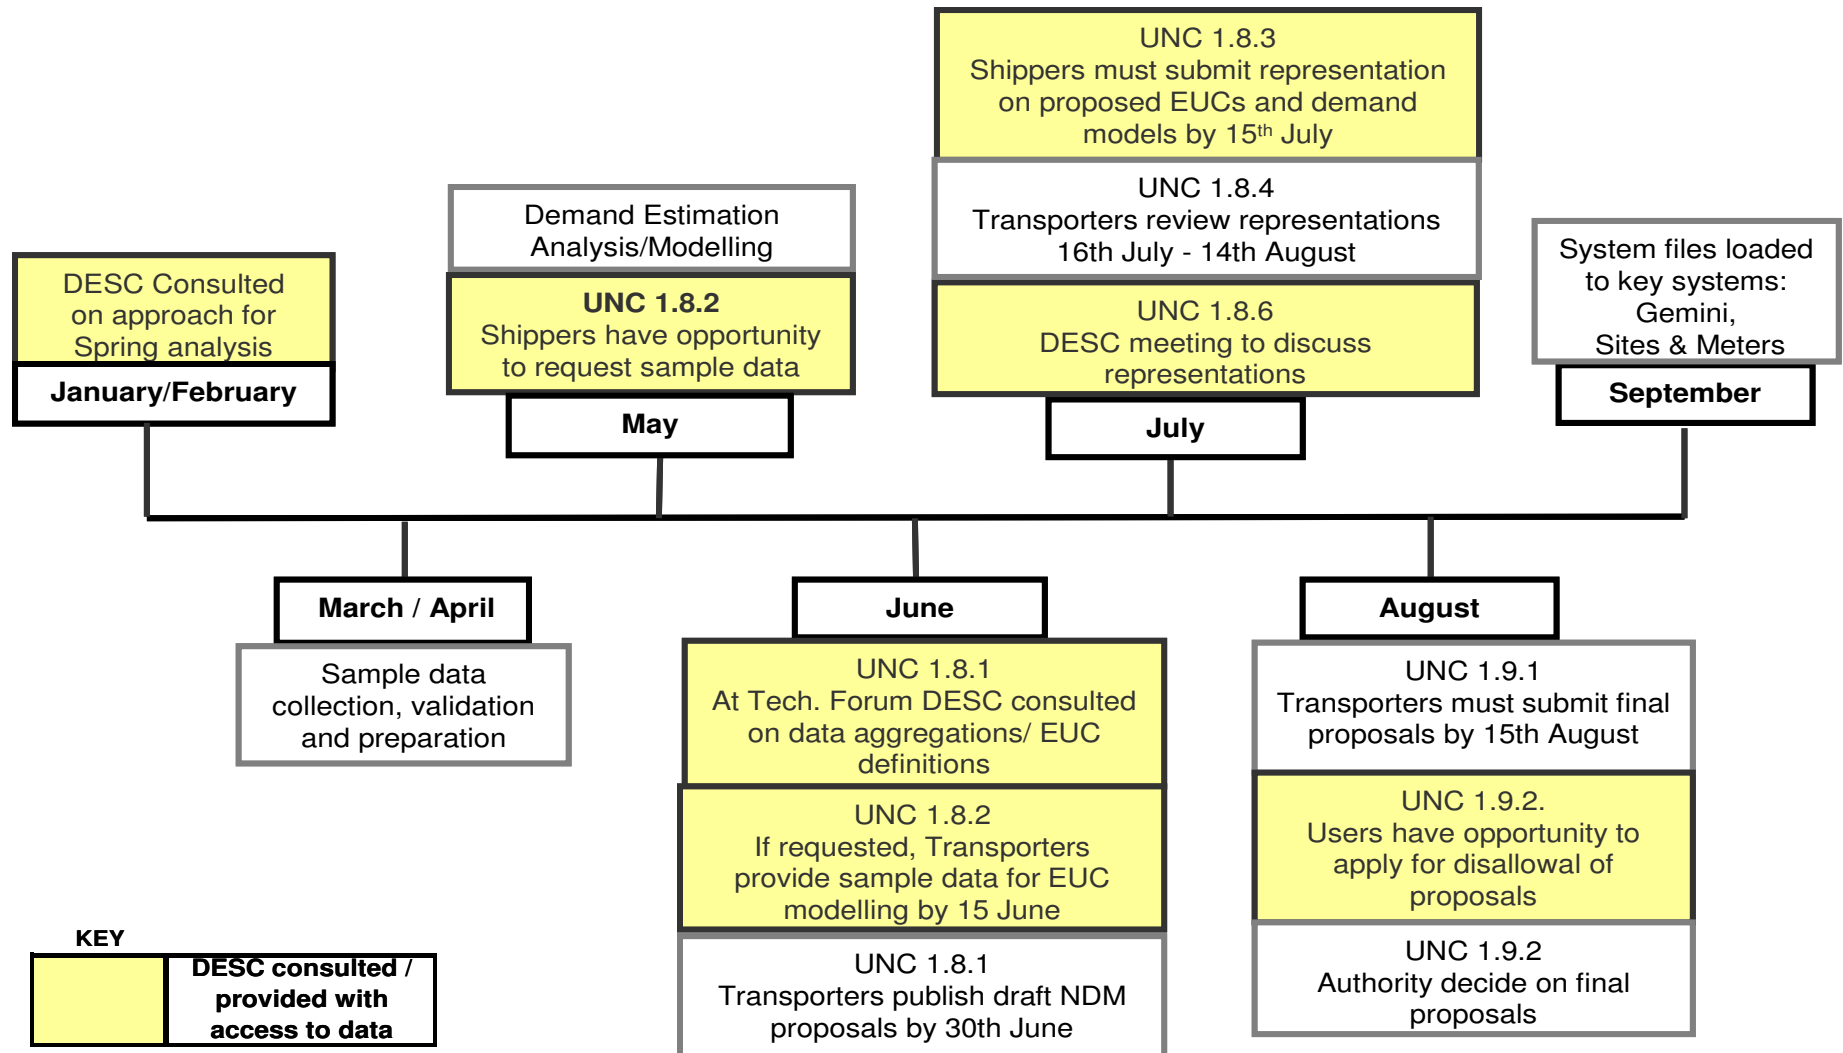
DESC Consulted on approach for Spring analysis

January/February

Demand Estimation Analysis/Modelling

UNC 1.8.2
Shippers have opportunity to request sample data

May

UNC 1.8.3
Shippers must submit representation on proposed EUCs and demand models by 15$^{th}$ July

UNC 1.8.4
Transporters review representations 16th July - 14th August

UNC 1.8.6
DESC meeting to discuss representations

July

System files loaded to key systems: Gemini, Sites & Meters

September

March / April

Sample data collection, validation and preparation

June

UNC 1.8.1
At Tech. Forum DESC consulted on data aggregations/ EUC definitions

UNC 1.8.2
If requested, Transporters provide sample data for EUC modelling by 15 June

UNC 1.8.1
Transporters publish draft NDM proposals by 30th June

August

UNC 1.9.1
Transporters must submit final proposals by 15th August

UNC 1.9.2.
Users have opportunity to apply for disallowal of proposals

UNC 1.9.2
Authority decide on final proposals

KEY

DESC consulted / provided with access to data